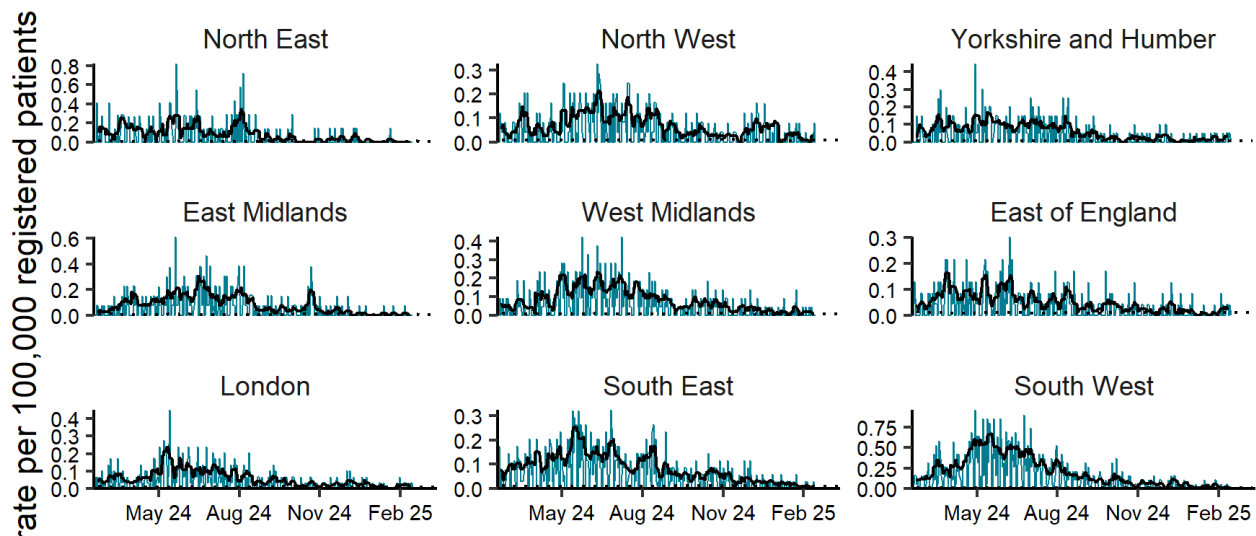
rate per 100,000 registered patients

North East
0.8
0.6
0.4
0.2
0.0

North West
0.3
0.2
0.1
0.0

Yorkshire and Humber
0.4
0.3
0.2
0.1
0.0

East Midlands
0.6
0.4
0.2
0.0

West Midlands
0.4
0.3
0.2
0.1
0.0

East of England
0.3
0.2
0.1
0.0

London
0.4
0.3
0.2
0.1
0.0
May 24 Aug 24 Nov 24 Feb 25

South East
0.3
0.2
0.1
0.0
May 24 Aug 24 Nov 24 Feb 25

South West
0.75
0.50
0.25
0.00
May 24 Aug 24 Nov 24 Feb 25